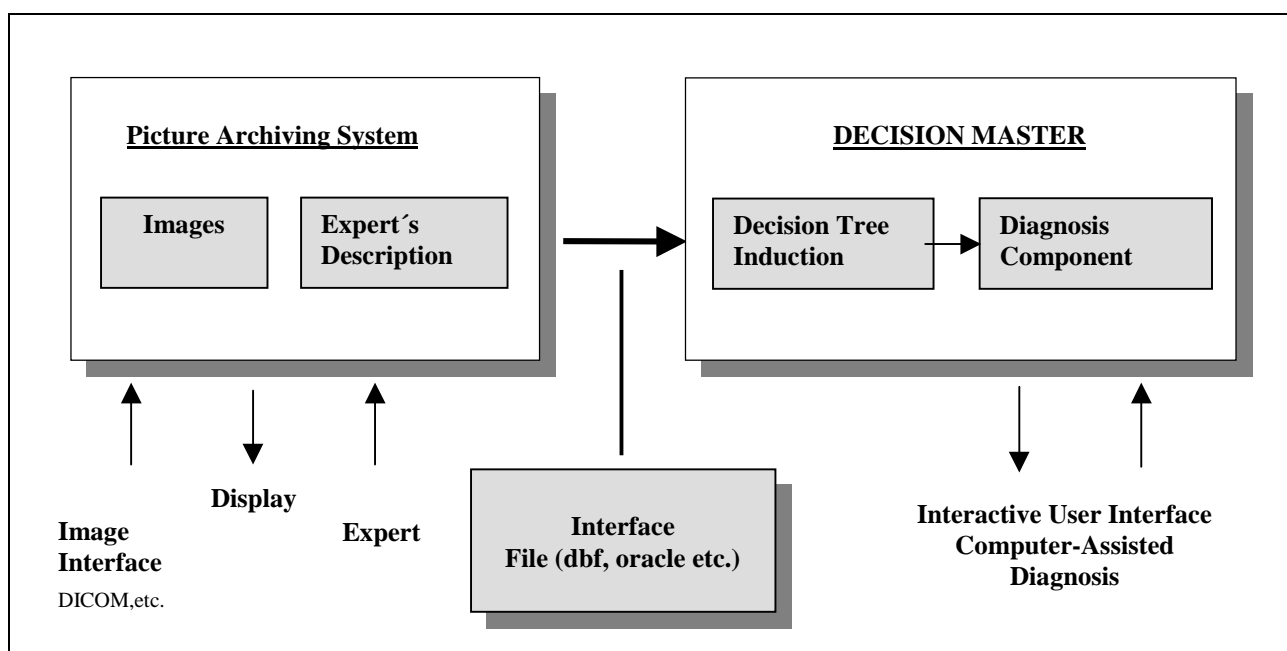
Picture Archiving System

Images

Expert´s Description

DECISION MASTER

Decision Tree Induction

Diagnosis Component

Image Interface
DICOM,etc.

Display

Expert

Interface
File (dbf, oracle etc.)

Interactive User Interface
Computer-Assisted Diagnosis